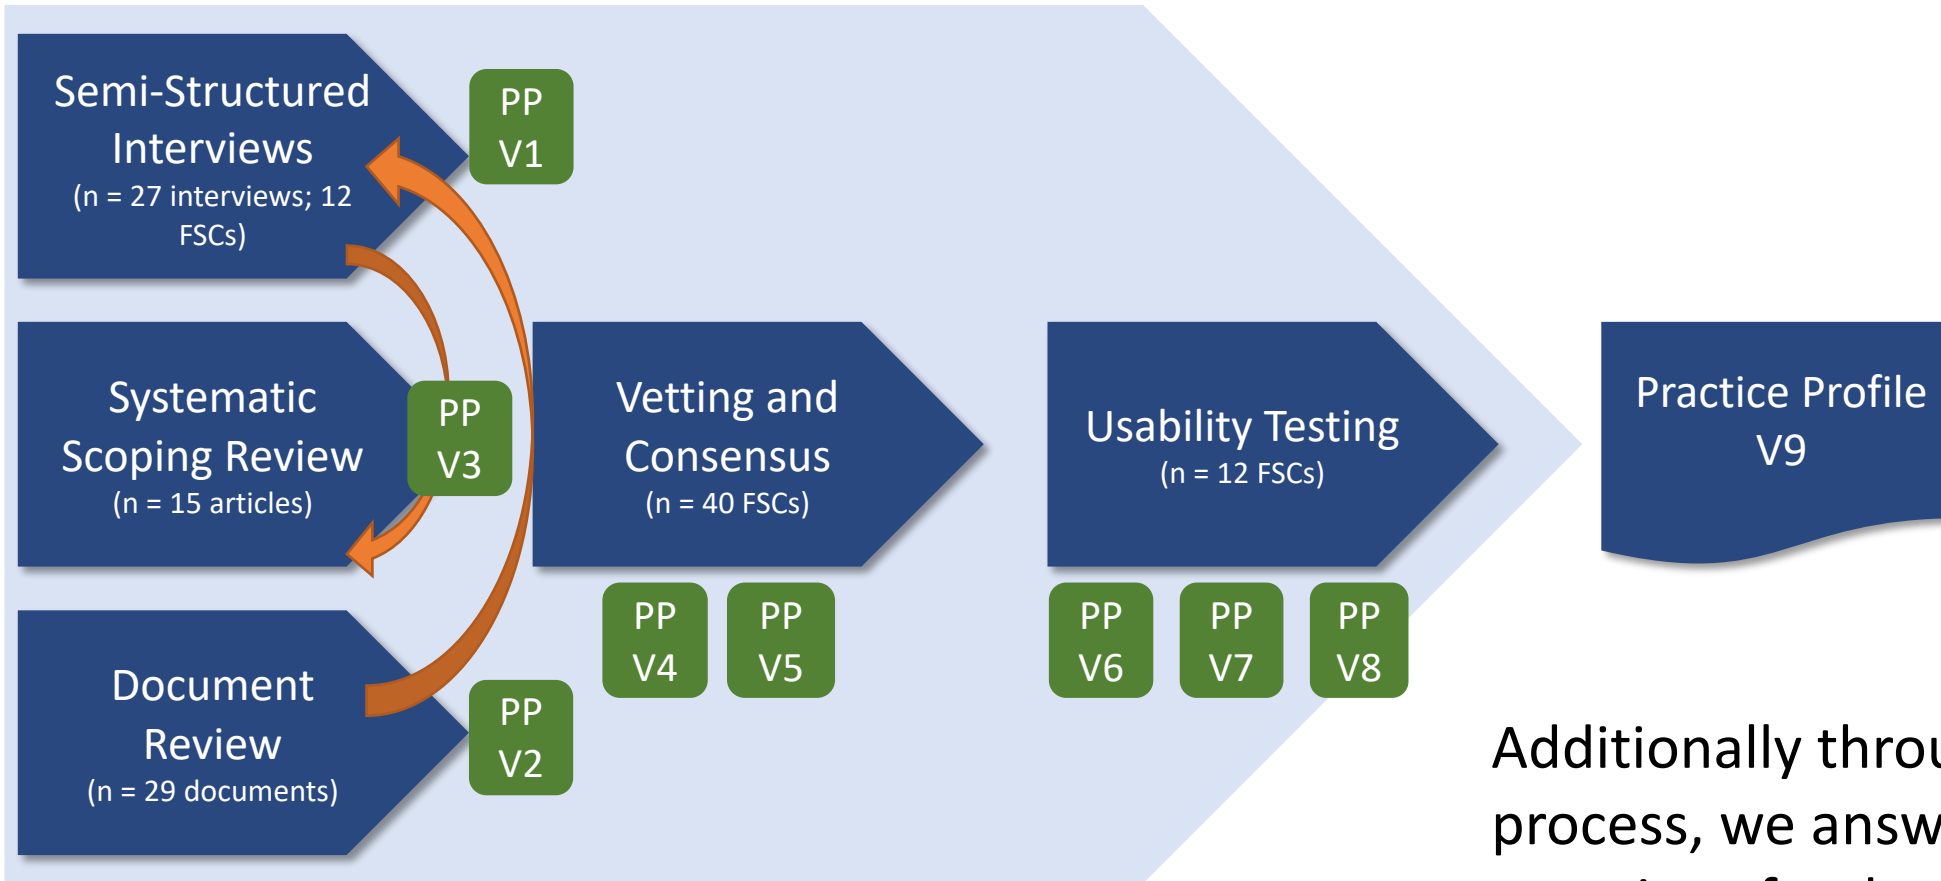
Semi-Structured Interviews
(n = 27 interviews; 12 FSCs)

PP V1

Systematic Scoping Review
(n = 15 articles)

PP V3

Document Review
(n = 29 documents)

PP V2

Vetting and Consensus
(n = 40 FSCs)

PP V4

PP V5

Usability Testing
(n = 12 FSCs)

PP V6

PP V7

PP V8

Practice Profile V9

Additionally throu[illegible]
process, we answ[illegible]
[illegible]